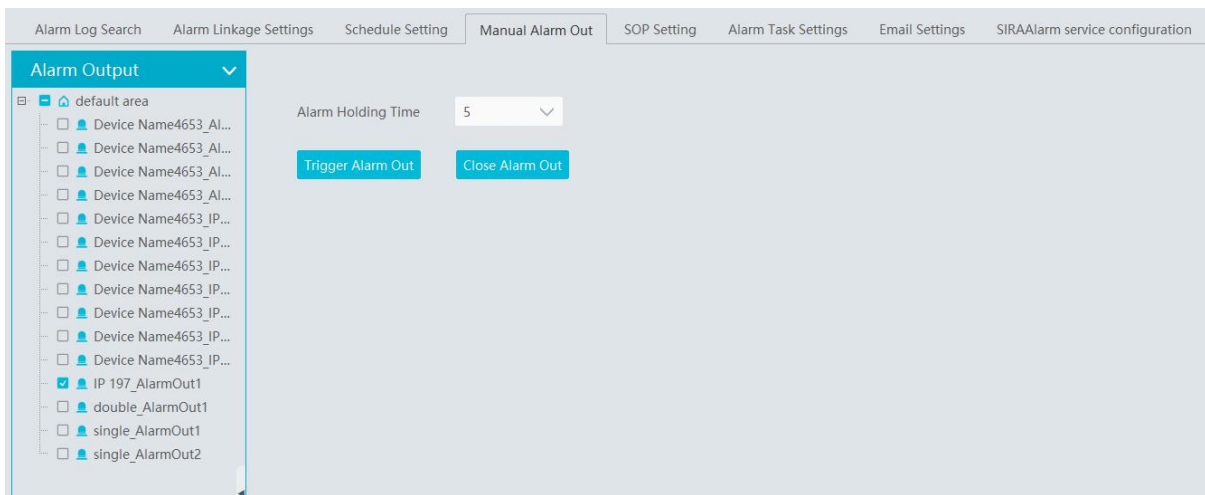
Alarm Log Search Alarm Linkage Settings Schedule Setting Manual Alarm Out SOP Setting Alarm Task Settings Email Settings SIRAAlarm service configuration

Alarm Output

default area
Device Name4653_Al...
Device Name4653_Al...
Device Name4653_Al...
Device Name4653_Al...
Device Name4653_IP...
Device Name4653_IP...
Device Name4653_IP...
Device Name4653_IP...
Device Name4653_IP...
Device Name4653_IP...
Device Name4653_IP...
IP 197_AlarmOut1
double_AlarmOut1
single_AlarmOut1
single_AlarmOut2

Alarm Holding Time 5

Trigger Alarm Out Close Alarm Out